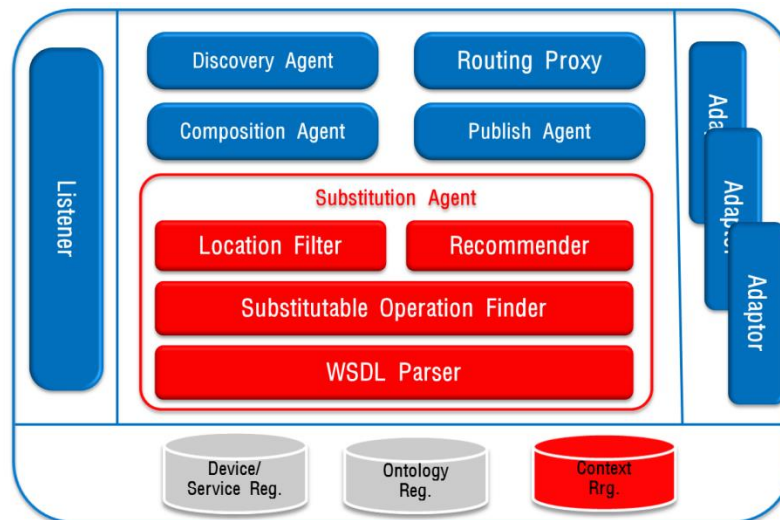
Listener

Discovery Agent

Routing Proxy

Composition Agent

Publish Agent

Substitution Agent

Location Filter

Recommender

Substitutable Operation Finder

WSDL Parser

Ada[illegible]

Adap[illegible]

Adaptor

Device/ Service Reg.

Ontology Reg.

Context Rrg.